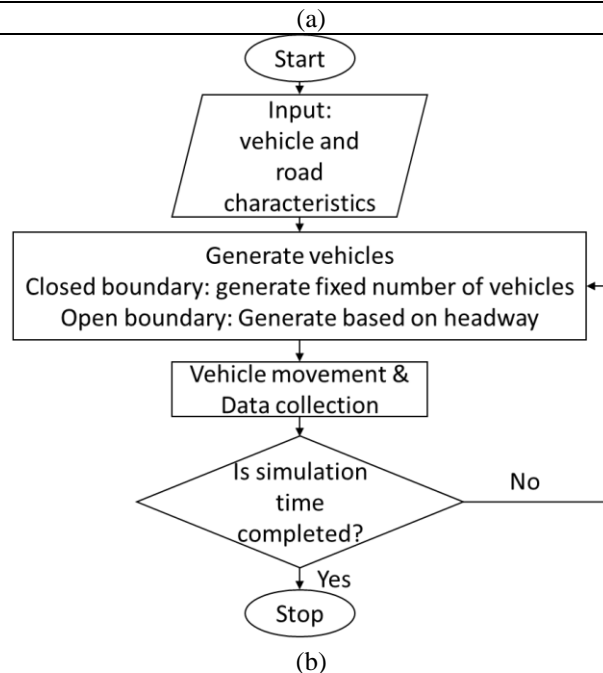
(a)

Start

Input:
vehicle and
road
characteristics

Generate vehicles
Closed boundary: generate fixed number of vehicles
Open boundary: Generate based on headway

Vehicle movement &
Data collection

Is simulation
time
completed?

No

Yes

Stop

(b)